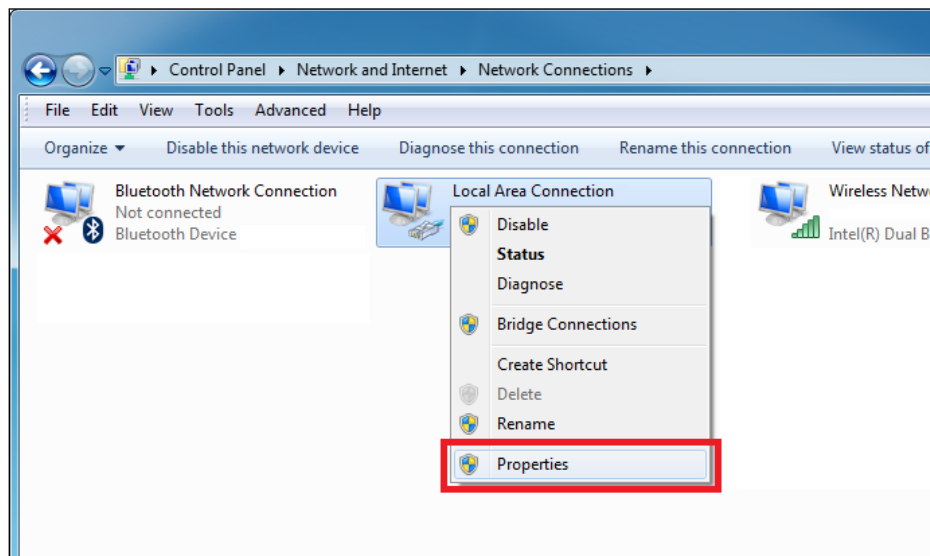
Control Panel ▸ Network and Internet ▸ Network Connections ▸

File Edit View Tools Advanced Help

Organize ▾ Disable this network device Diagnose this connection Rename this connection View status of

Bluetooth Network Connection
Not connected
Bluetooth Device

Local Area Connection

Wireless Netw
Intel(R) Dual B

Disable
Status
Diagnose
Bridge Connections
Create Shortcut
Delete
Rename
Properties